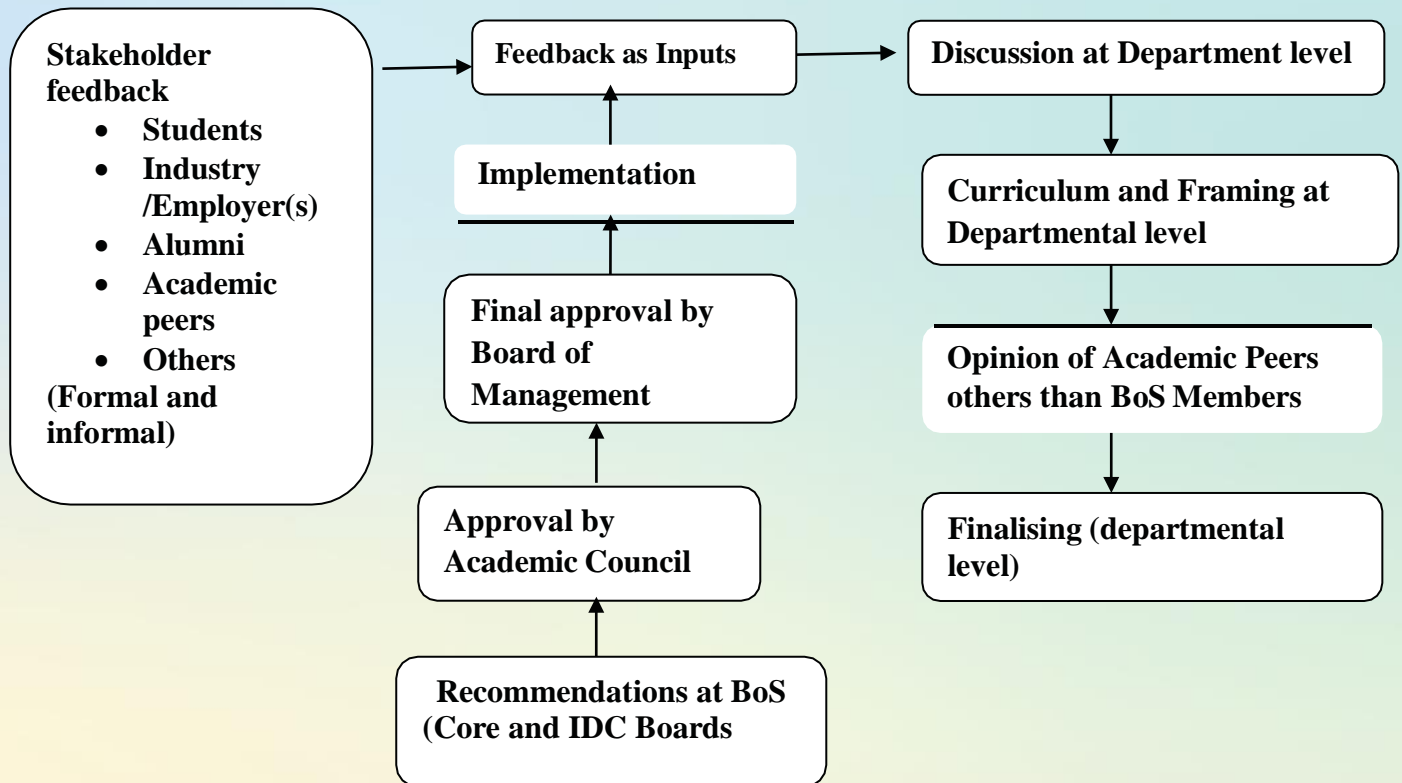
Stakeholder feedback
- Students
- Industry /Employer(s)
- Alumni
- Academic peers
- Others
(Formal and informal)

Feedback as Inputs

Discussion at Department level

Curriculum and Framing at Departmental level

Opinion of Academic Peers others than BoS Members

Finalising (departmental level)

Recommendations at BoS (Core and IDC Boards

Approval by Academic Council

Final approval by Board of Management

Implementation